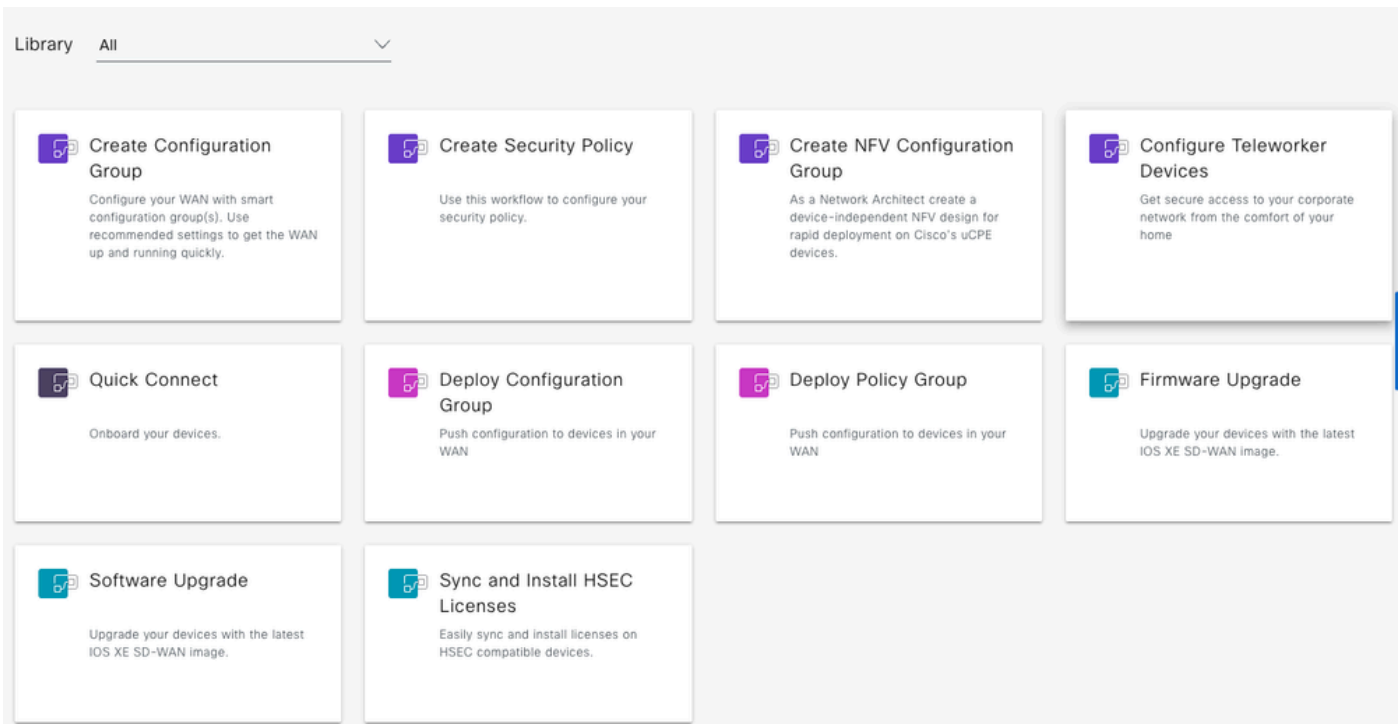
Library All

Create Configuration Group
Configure your WAN with smart configuration group(s). Use recommended settings to get the WAN up and running quickly.

Create Security Policy
Use this workflow to configure your security policy.

Create NFV Configuration Group
As a Network Architect create a device-independent NFV design for rapid deployment on Cisco's uCPE devices.

Configure Teleworker Devices
Get secure access to your corporate network from the comfort of your home

Quick Connect
Onboard your devices.

Deploy Configuration Group
Push configuration to devices in your WAN

Deploy Policy Group
Push configuration to devices in your WAN

Firmware Upgrade
Upgrade your devices with the latest IOS XE SD-WAN image.

Software Upgrade
Upgrade your devices with the latest IOS XE SD-WAN image.

Sync and Install HSEC Licenses
Easily sync and install licenses on HSEC compatible devices.